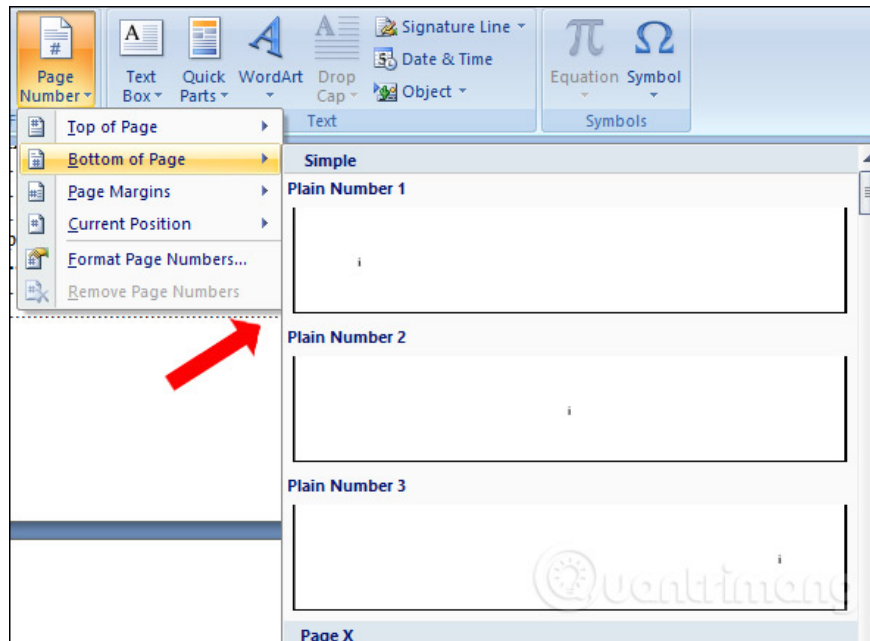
Page Number

Text Box

Quick Parts

WordArt

Drop Cap

Signature Line

Date & Time

Object

Text

Equation

Symbol

Symbols

Top of Page

Bottom of Page

Page Margins

Current Position

Format Page Numbers...

Remove Page Numbers

Simple

Plain Number 1

i

Plain Number 2

i

Plain Number 3

i

Page X

Quantrimang